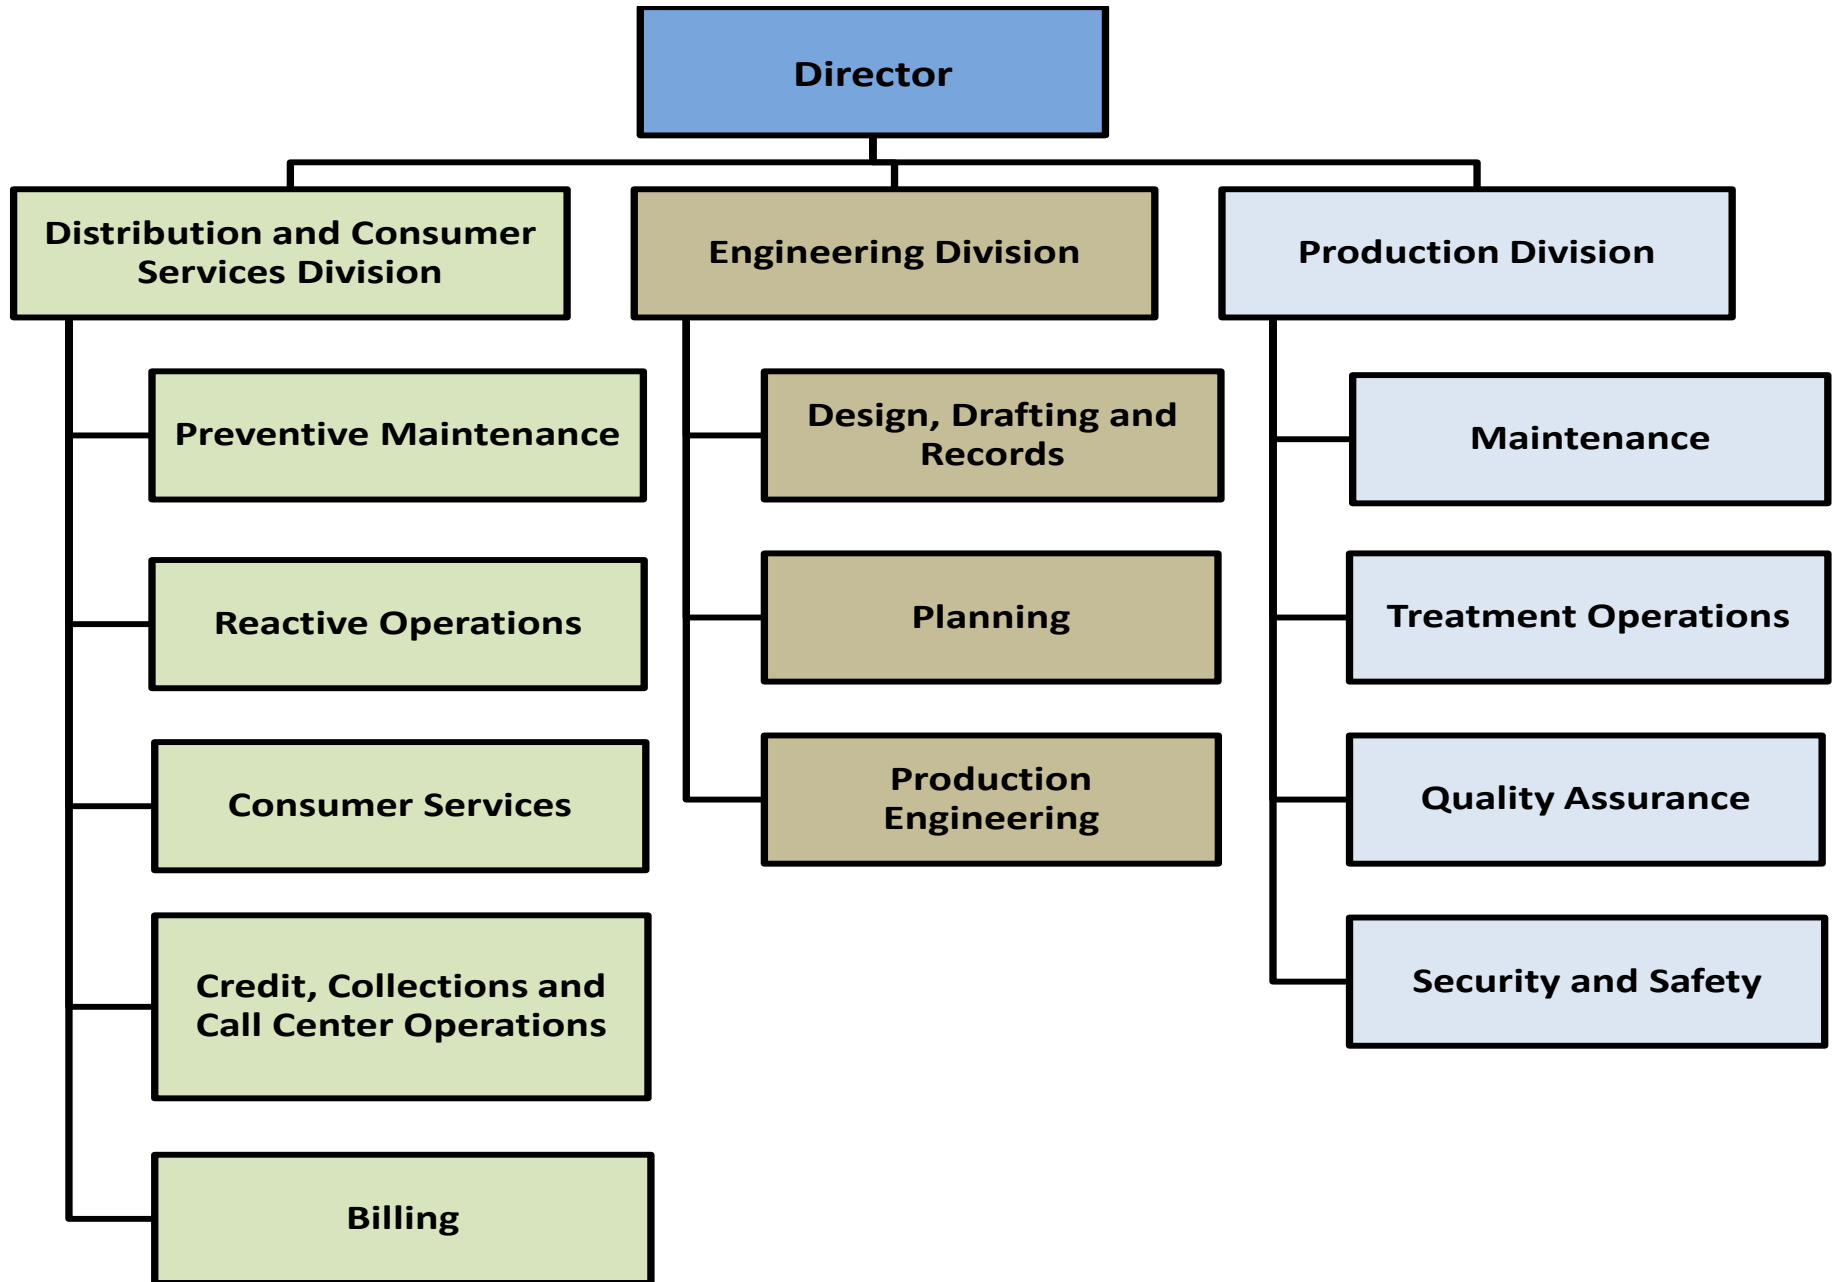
Director

Distribution and Consumer Services Division

Preventive Maintenance

Reactive Operations

Consumer Services

Credit, Collections and Call Center Operations

Billing

Engineering Division

Design, Drafting and Records

Planning

Production Engineering

Production Division

Maintenance

Treatment Operations

Quality Assurance

Security and Safety